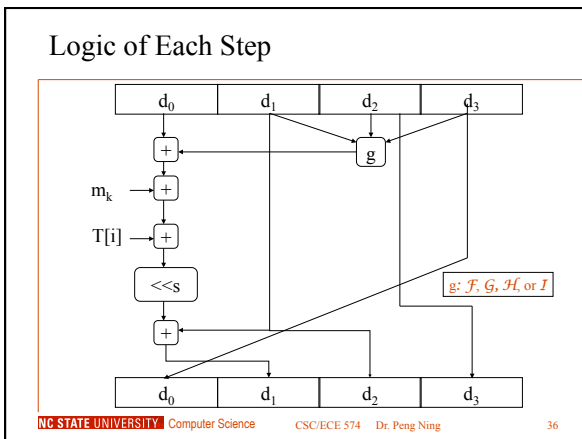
Logic of Each Step

| $d_0$ | $d_1$ | $d_2$ | $d_3$ |
|---|---|---|---|

+

g

$m_k$

+

T[i]

+

<<s

g: $\mathcal{F}$, $\mathcal{G}$, $\mathcal{H}$, or $\mathcal{I}$

+

| $d_0$ | $d_1$ | $d_2$ | $d_3$ |
|---|---|---|---|

NC STATE UNIVERSITY Computer Science CSC/ECE 574 Dr. Peng Ning 36